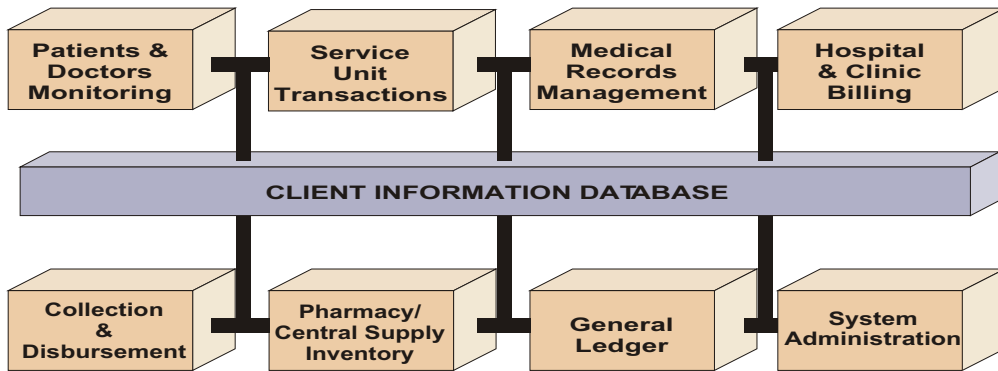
Patients & Doctors Monitoring

Service Unit Transactions

Medical Records Management

Hospital & Clinic Billing

CLIENT INFORMATION DATABASE

Collection & Disbursement

Pharmacy/ Central Supply Inventory

General Ledger

System Administration